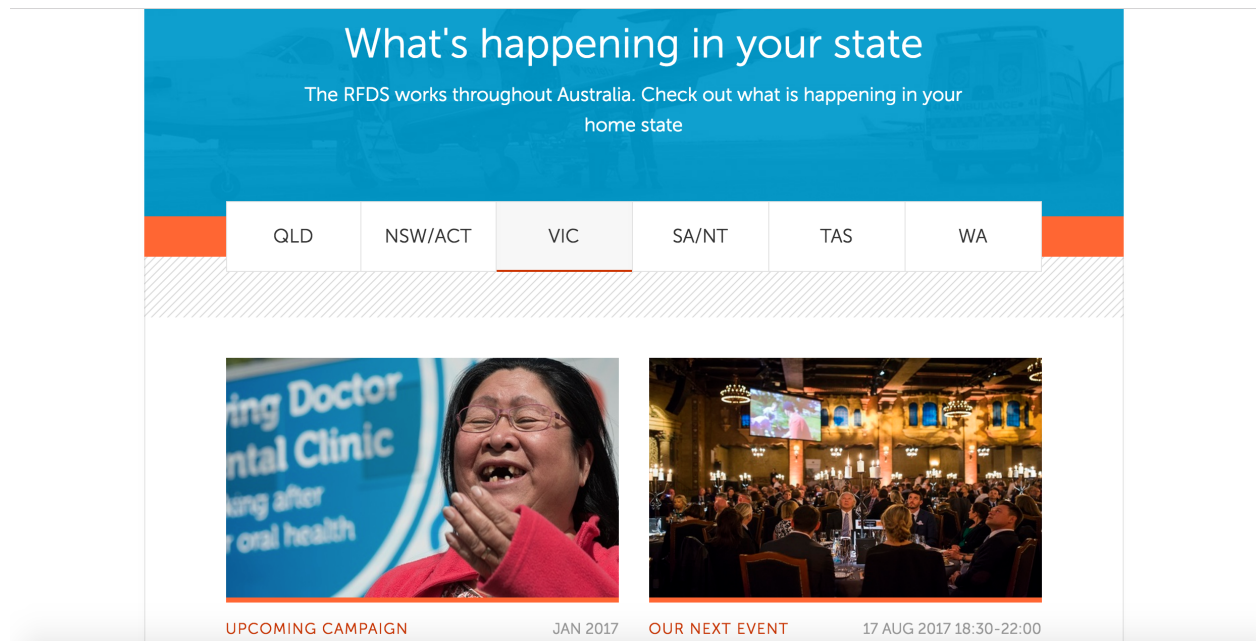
What's happening in your state

The RFDS works throughout Australia. Check out what is happening in your home state

QLD NSW/ACT VIC SA/NT TAS WA

ing Doctor
ntal Clinic
king after
r oral health

UPCOMING CAMPAIGN JAN 2017

OUR NEXT EVENT 17 AUG 2017 18:30-22:00